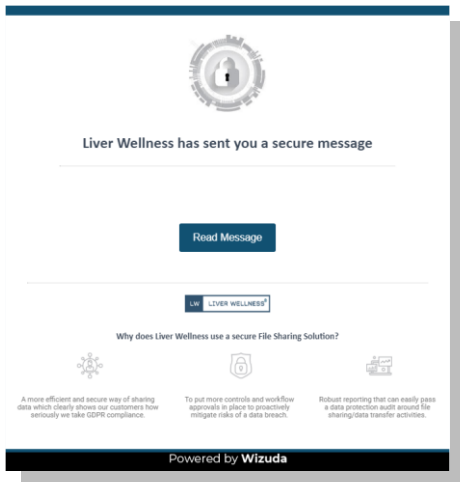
Liver Wellness has sent you a secure message

Read Message

LW LIVER WELLNESS®

Why does Liver Wellness use a secure File Sharing Solution?

A more efficient and secure way of sharing data which clearly shows our customers how seriously we take GDPR compliance.

To put more controls and workflow approvals in place to proactively mitigate risks of a data breach.

Robust reporting that can easily pass a data protection audit around file sharing/data transfer activities.

Powered by Wizuda